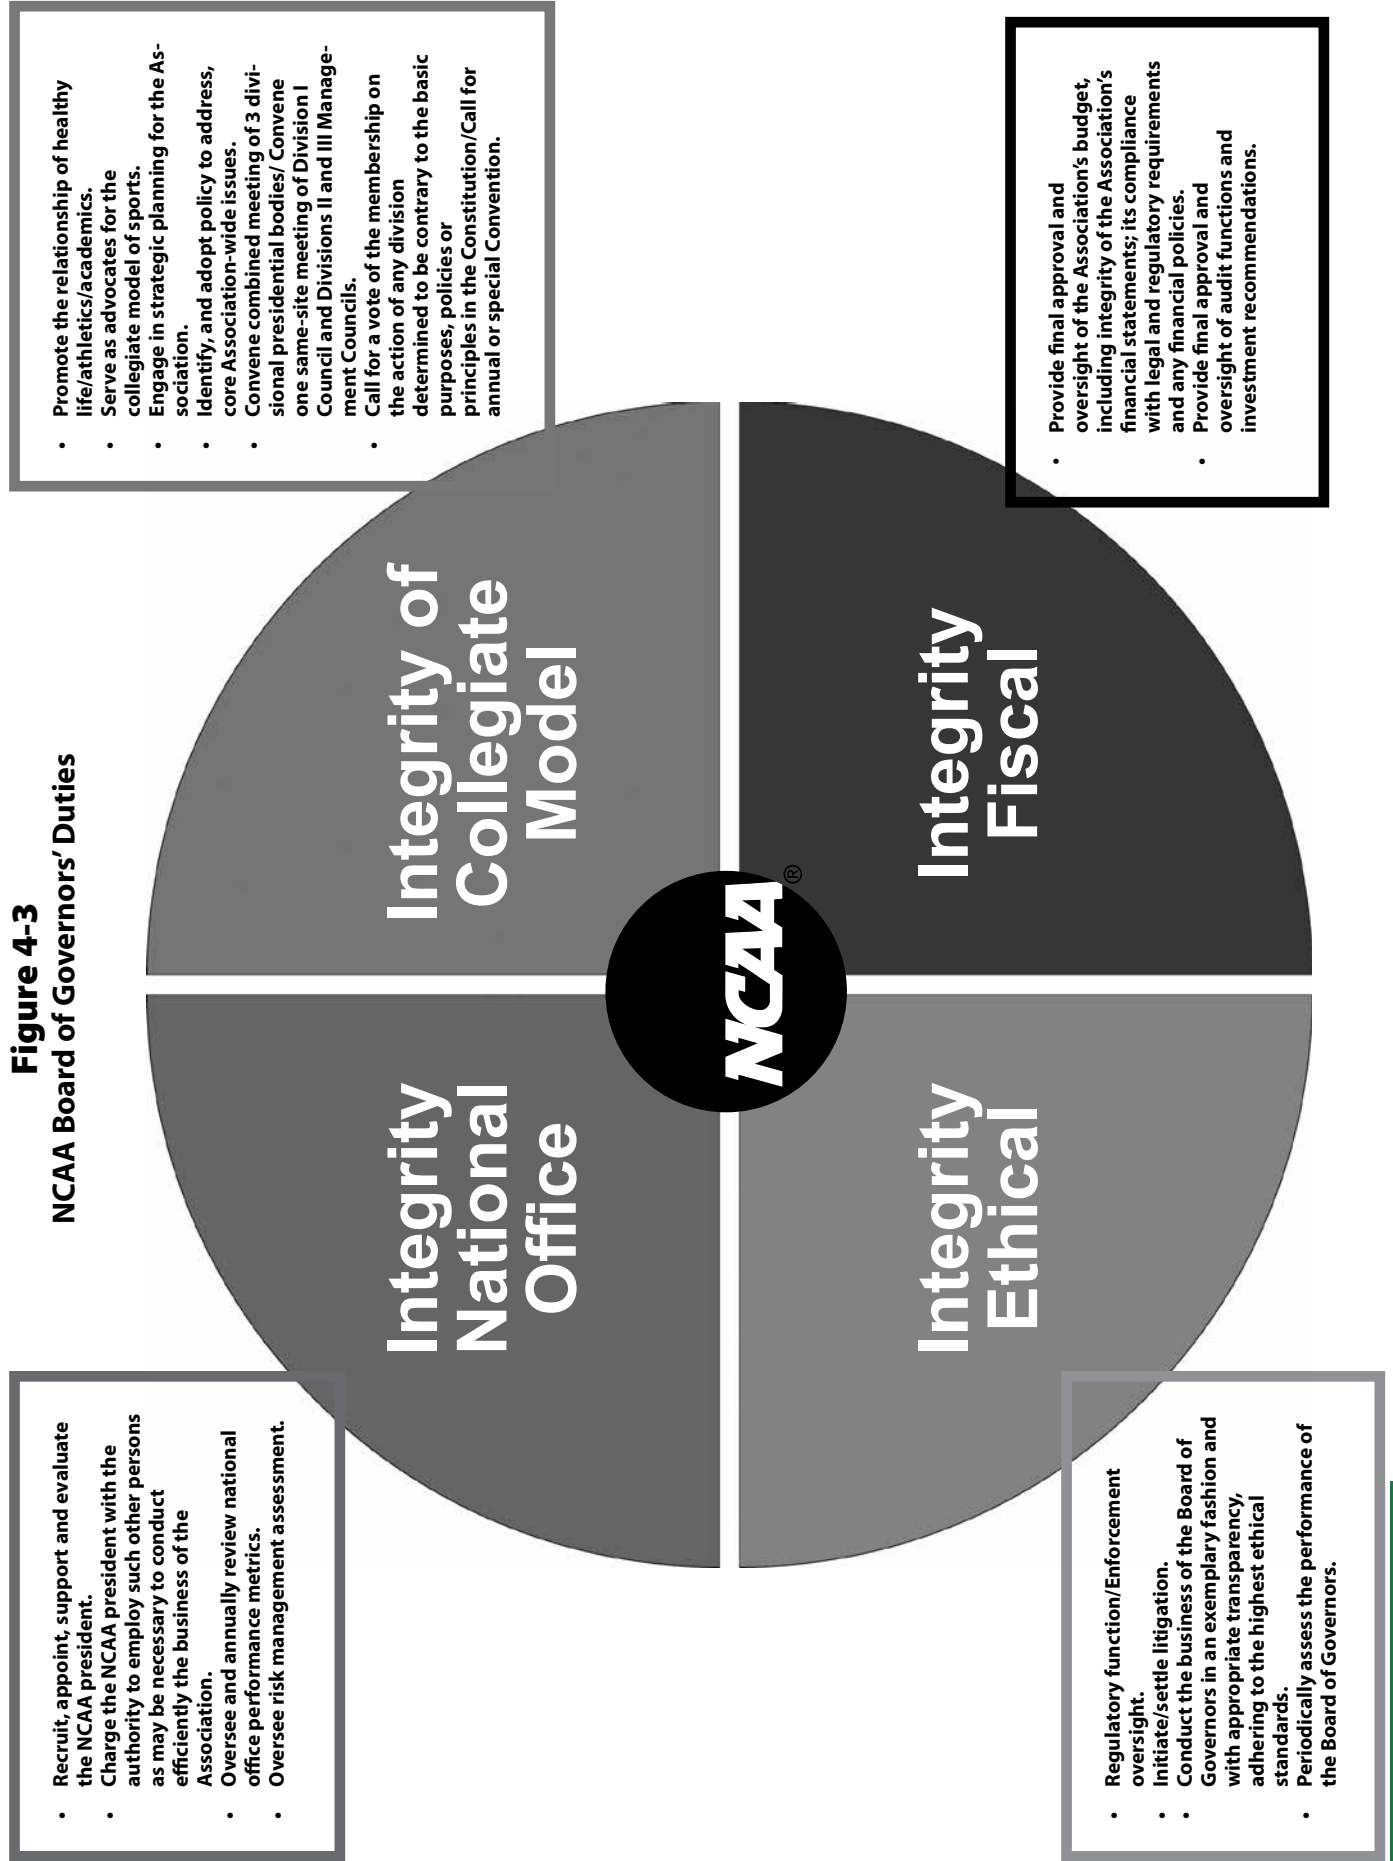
Figure 4-3
NCAA Board of Governors' Duties

- Recruit, appoint, support and evaluate the NCAA president.
- Charge the NCAA president with the authority to employ such other persons as may be necessary to conduct efficiently the business of the Association.
- Oversee and annually review national office performance metrics.
- Oversee risk management assessment.

- Promote the relationship of healthy life/athletics/academics.
- Serve as advocates for the collegiate model of sports.
- Engage in strategic planning for the Association.
- Identify, and adopt policy to address, core Association-wide issues.
- Convene combined meeting of 3 divisional presidential bodies/ Convene one same-site meeting of Division I Council and Divisions II and III Management Councils.
- Call for a vote of the membership on the action of any division determined to be contrary to the basic purposes, policies or principles in the Constitution/Call for annual or special Convention.

Integrity National Office

Integrity of Collegiate Model

NCAA®

Integrity Ethical

Integrity Fiscal

- Provide final approval and oversight of the Association's budget, including integrity of the Association's financial statements; its compliance with legal and regulatory requirements and any financial policies.
- Provide final approval and oversight of audit functions and investment recommendations.

- Regulatory function/Enforcement oversight.
- Initiate/settle litigation.
- Conduct the business of the Board of Governors in an exemplary fashion and with appropriate transparency, adhering to the highest ethical standards.
- Periodically assess the performance of the Board of Governors.